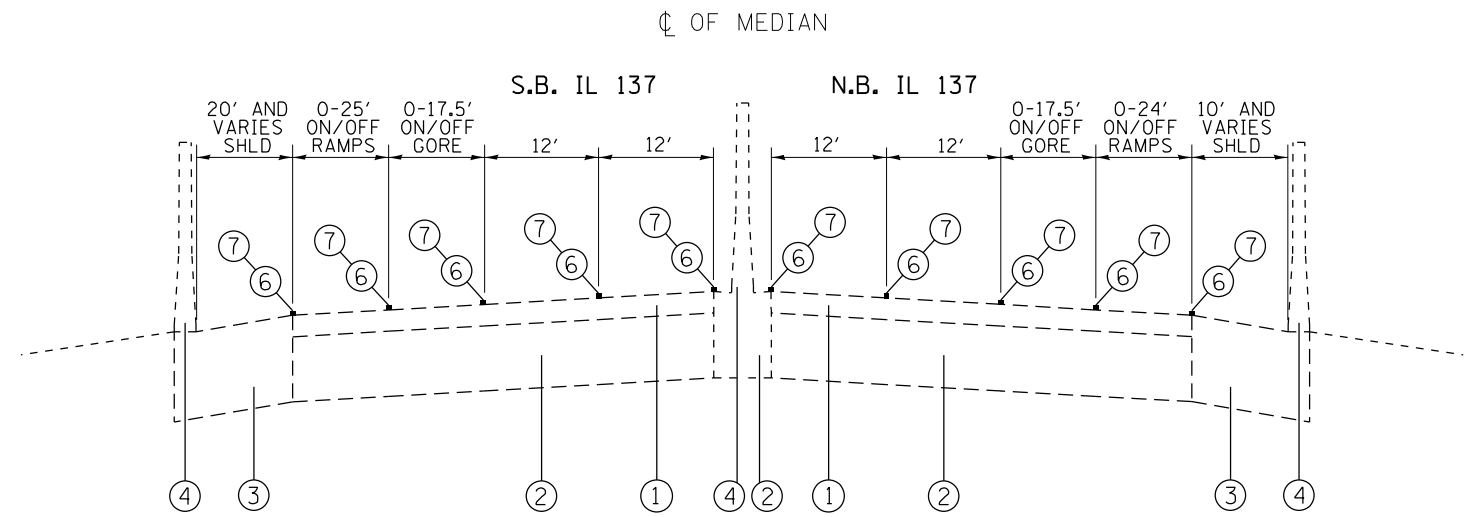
℄ OF MEDIAN

S.B. IL 137

N.B. IL 137

20' AND VARIES SHLD

0-25' ON/OFF RAMPS

0-17.5' ON/OFF GORE

12'

12'

12'

12'

0-17.5' ON/OFF GORE

0-24' ON/OFF RAMPS

10' AND VARIES SHLD

7 6 7 6 7 6 7 6 7 6

6 7 6 7 6 7 6 7 6 7

4 3 2 1 4 2 1 2 3 4